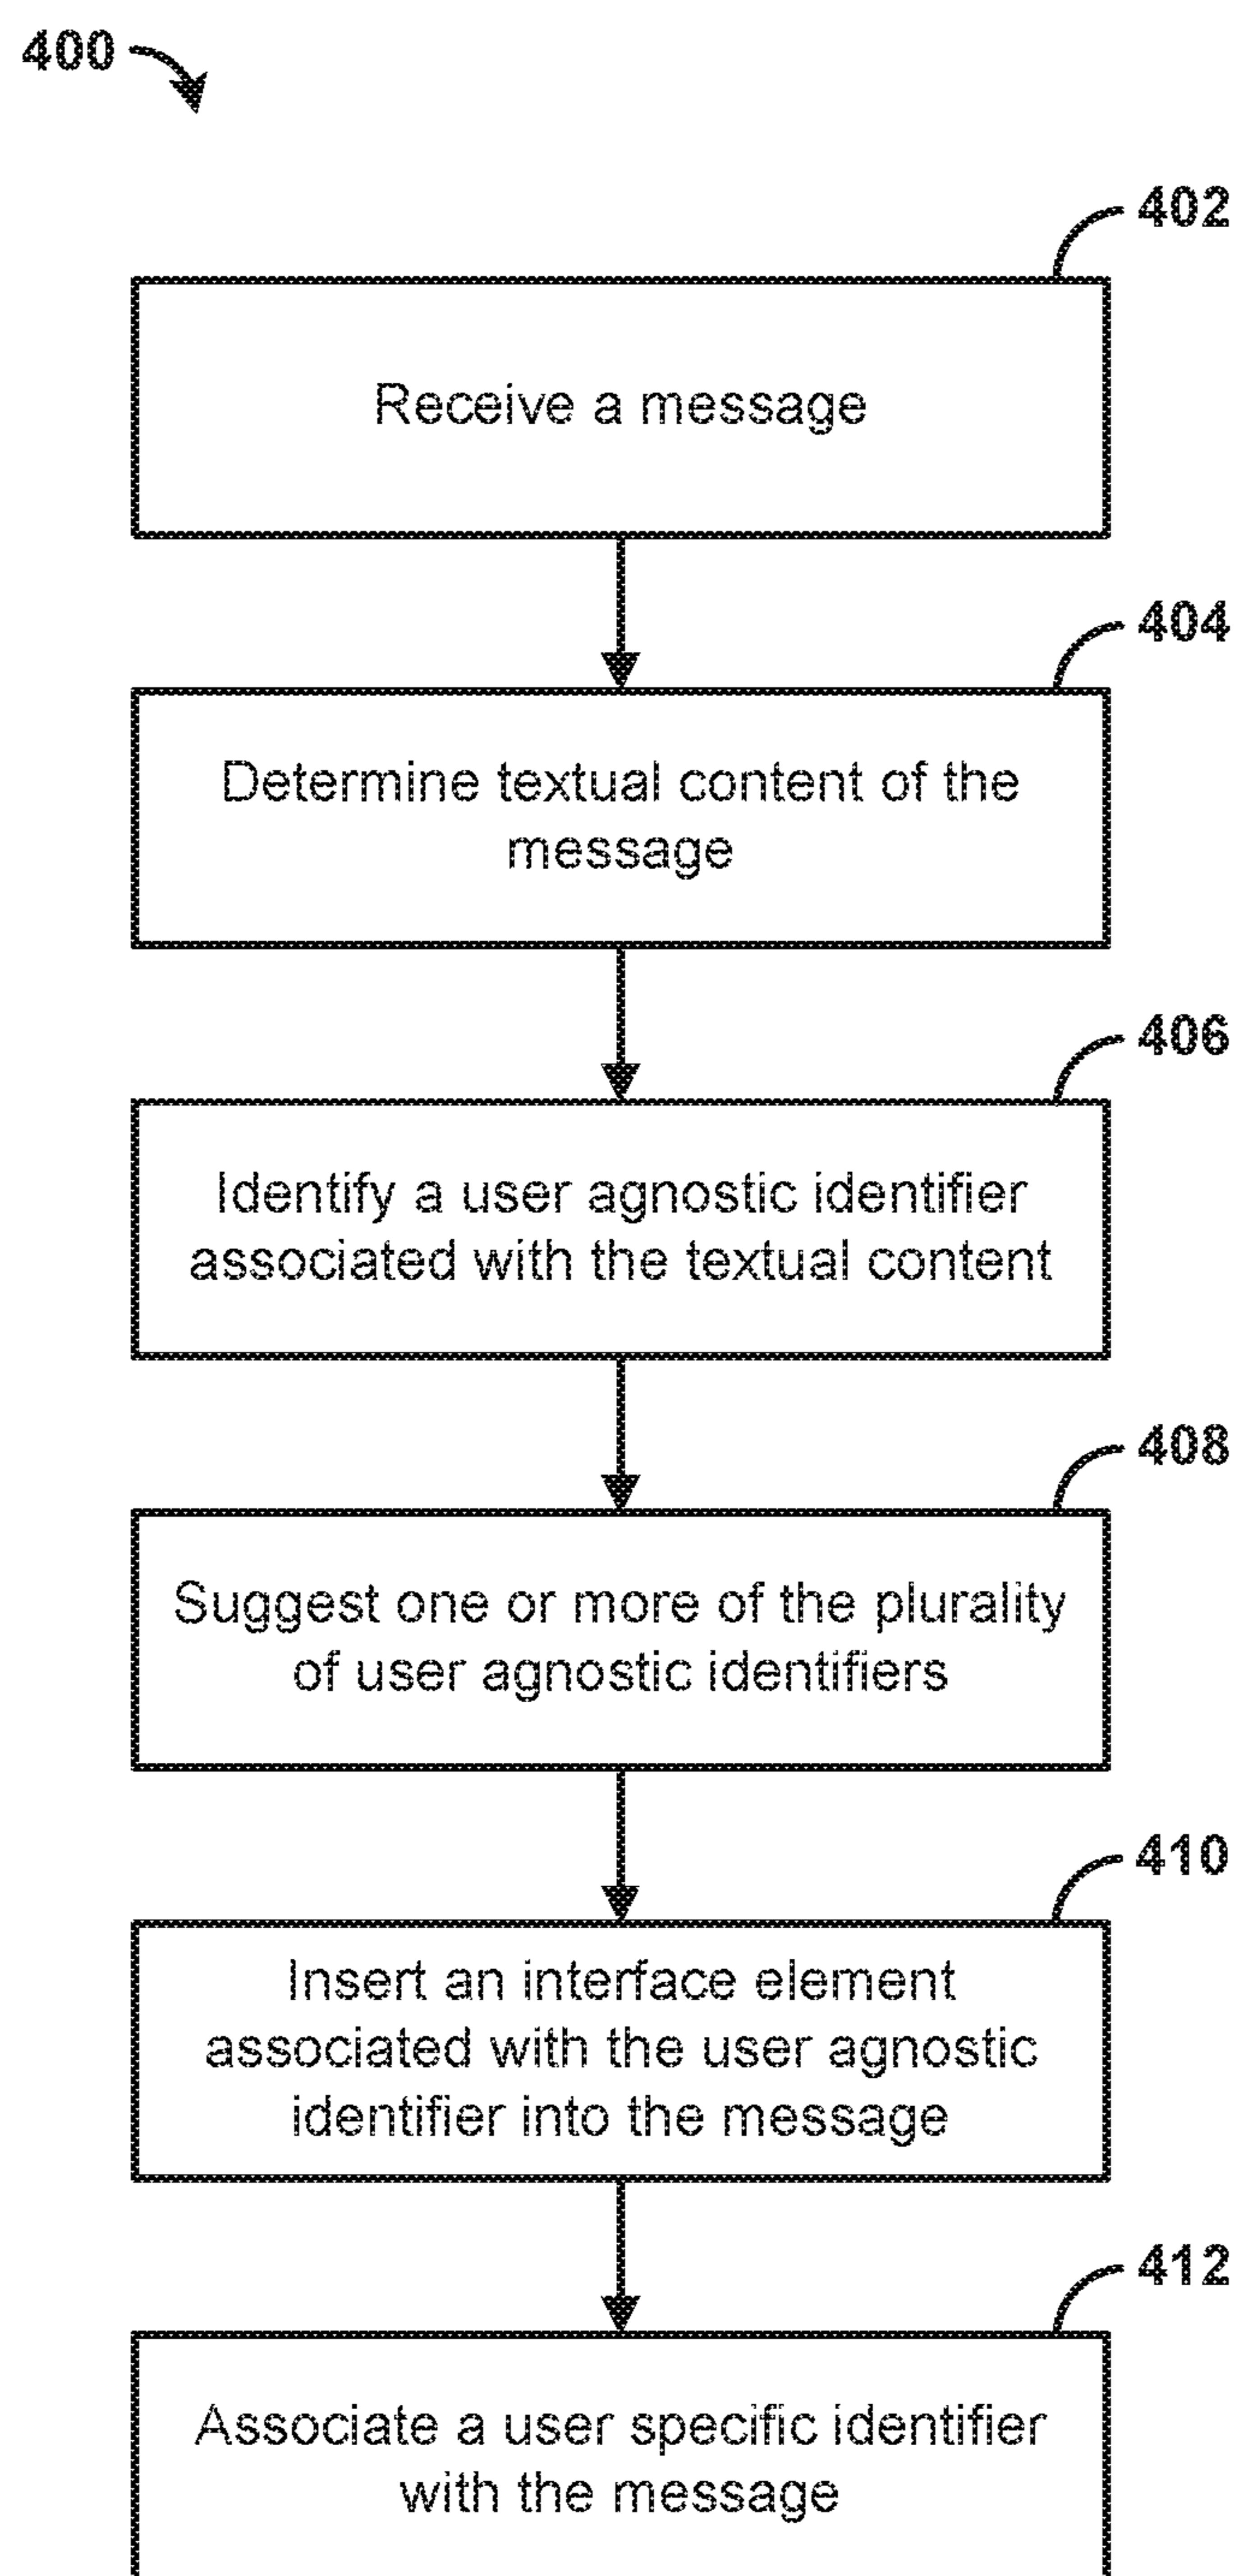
400

402

Receive a message

404

Determine textual content of the message

406

Identify a user agnostic identifier associated with the textual content

408

Suggest one or more of the plurality of user agnostic identifiers

410

Insert an interface element associated with the user agnostic identifier into the message

412

Associate a user specific identifier with the message